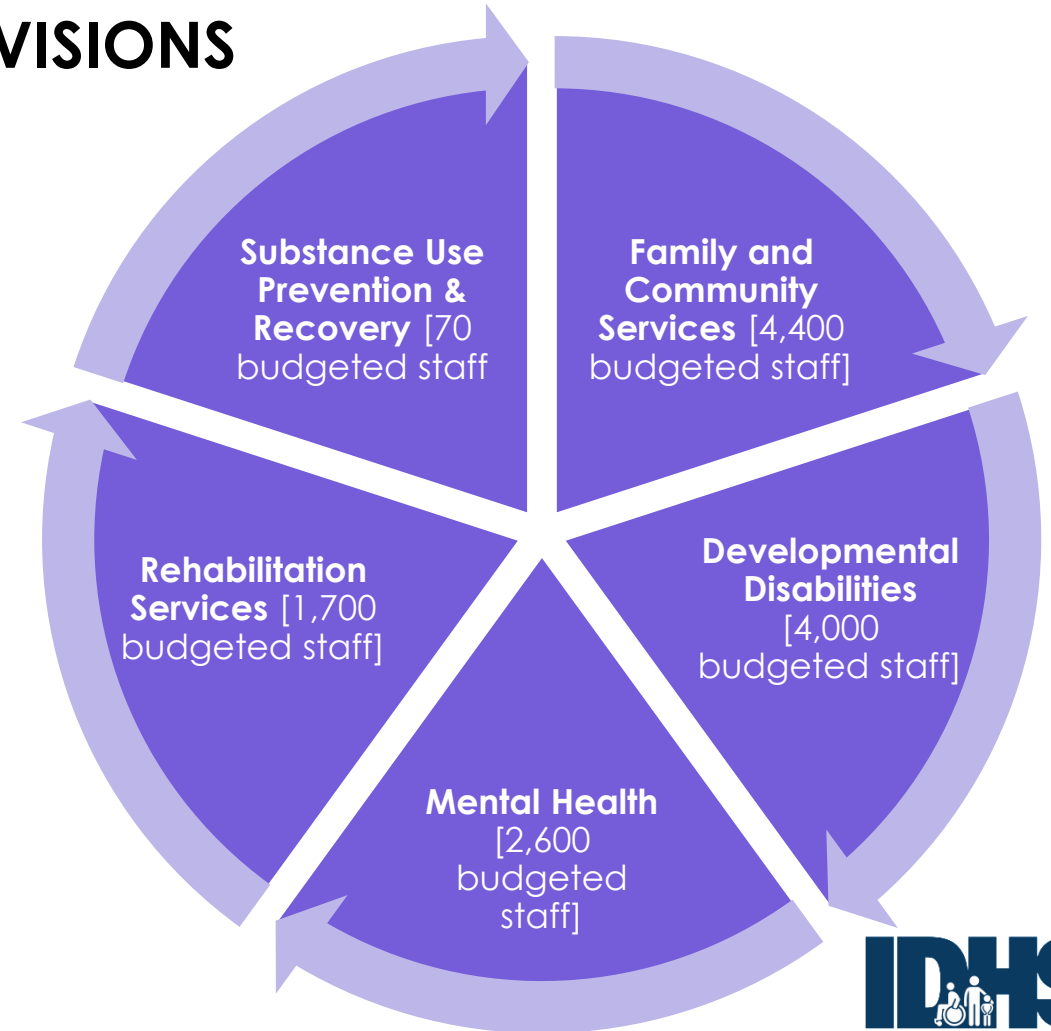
VISIONS

Substance Use Prevention & Recovery [70 budgeted staff

Family and Community Services [4,400 budgeted staff]

Developmental Disabilities [4,000 budgeted staff]

Mental Health [2,600 budgeted staff]

Rehabilitation Services [1,700 budgeted staff]

IDHS